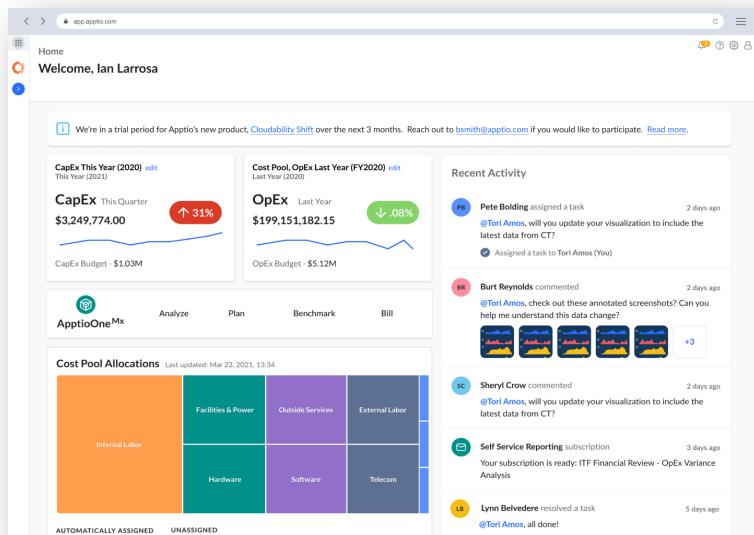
app.apptio.com

Home

Welcome, Ian Larrosa

We're in a trial period for Apptio's new product, Cloudability Shift over the next 3 months. Reach out to bsmith@apptio.com if you would like to participate. Read more.

CapEx This Year (2020) edit
This Year (2021)

CapEx This Quarter
$3,249,774.00
31%

CapEx Budget - $1.03M

Cost Pool, OpEx Last Year (FY2020) edit
Last Year (2020)

OpEx Last Year
$199,151,182.15
.08%

OpEx Budget - $5.12M

ApptioOne$^{Mx}$ Analyze Plan Benchmark Bill

Cost Pool Allocations Last updated: Mar 23, 2021, 13:34

| Internal Labor | Facilities & Power | Outside Services | External Labor |
|---|---|---|---|
| | Hardware | Software | Telecom |

AUTOMATICALLY ASSIGNED UNASSIGNED

Recent Activity

PB Pete Bolding assigned a task 2 days ago
@Tori Amos, will you update your visualization to include the latest data from CT?
Assigned a task to Tori Amos (You)

BR Burt Reynolds commented 2 days ago
@Tori Amos, check out these annotated screenshots? Can you help me understand this data change?
+3

SC Sheryl Crow commented 2 days ago
@Tori Amos, will you update your visualization to include the latest data from CT?

Self Service Reporting subscription 3 days ago
Your subscription is ready: ITF Financial Review - OpEx Variance Analysis

LB Lynn Belvedere resolved a task 5 days ago
@Tori Amos, all done!